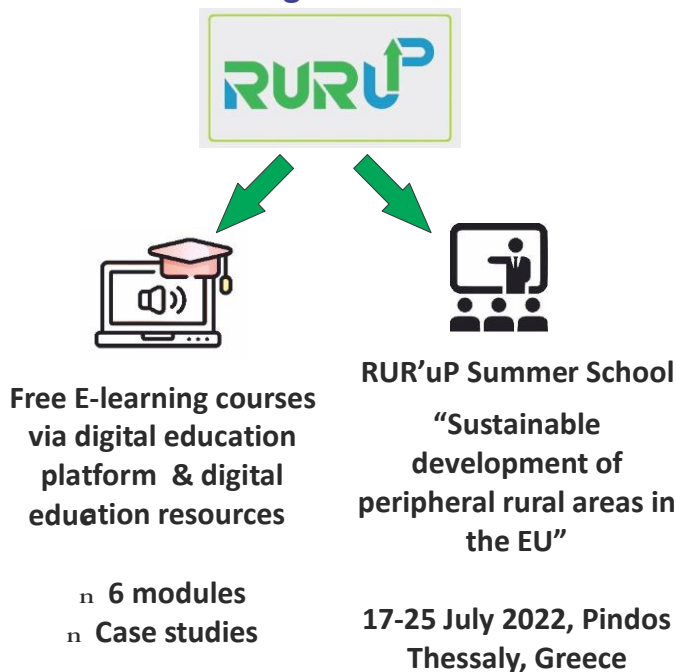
RURUP

Free E-learning courses via digital education platform & digital eduation resources

n 6 modules
n Case studies

RUR'uP Summer School

"Sustainable development of peripheral rural areas in the EU"

17-25 July 2022, Pindos Thessaly, Greece